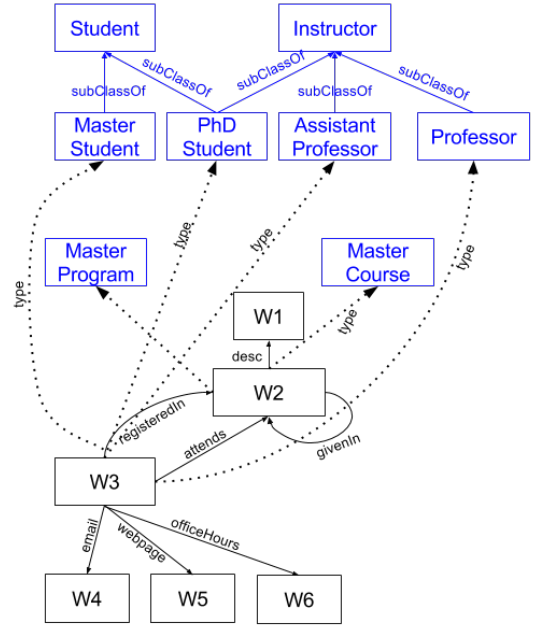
Student

Instructor

subClassOf

subClassOf

subClassOf

subClassOf

subClassOf

Master Student

PhD Student

Assistant Professor

Professor

type

type

type

type

Master Program

Master Course

W1

type

desc

W2

registeredIn

attends

givenIn

W3

email

webpage

officeHours

W4

W5

W6